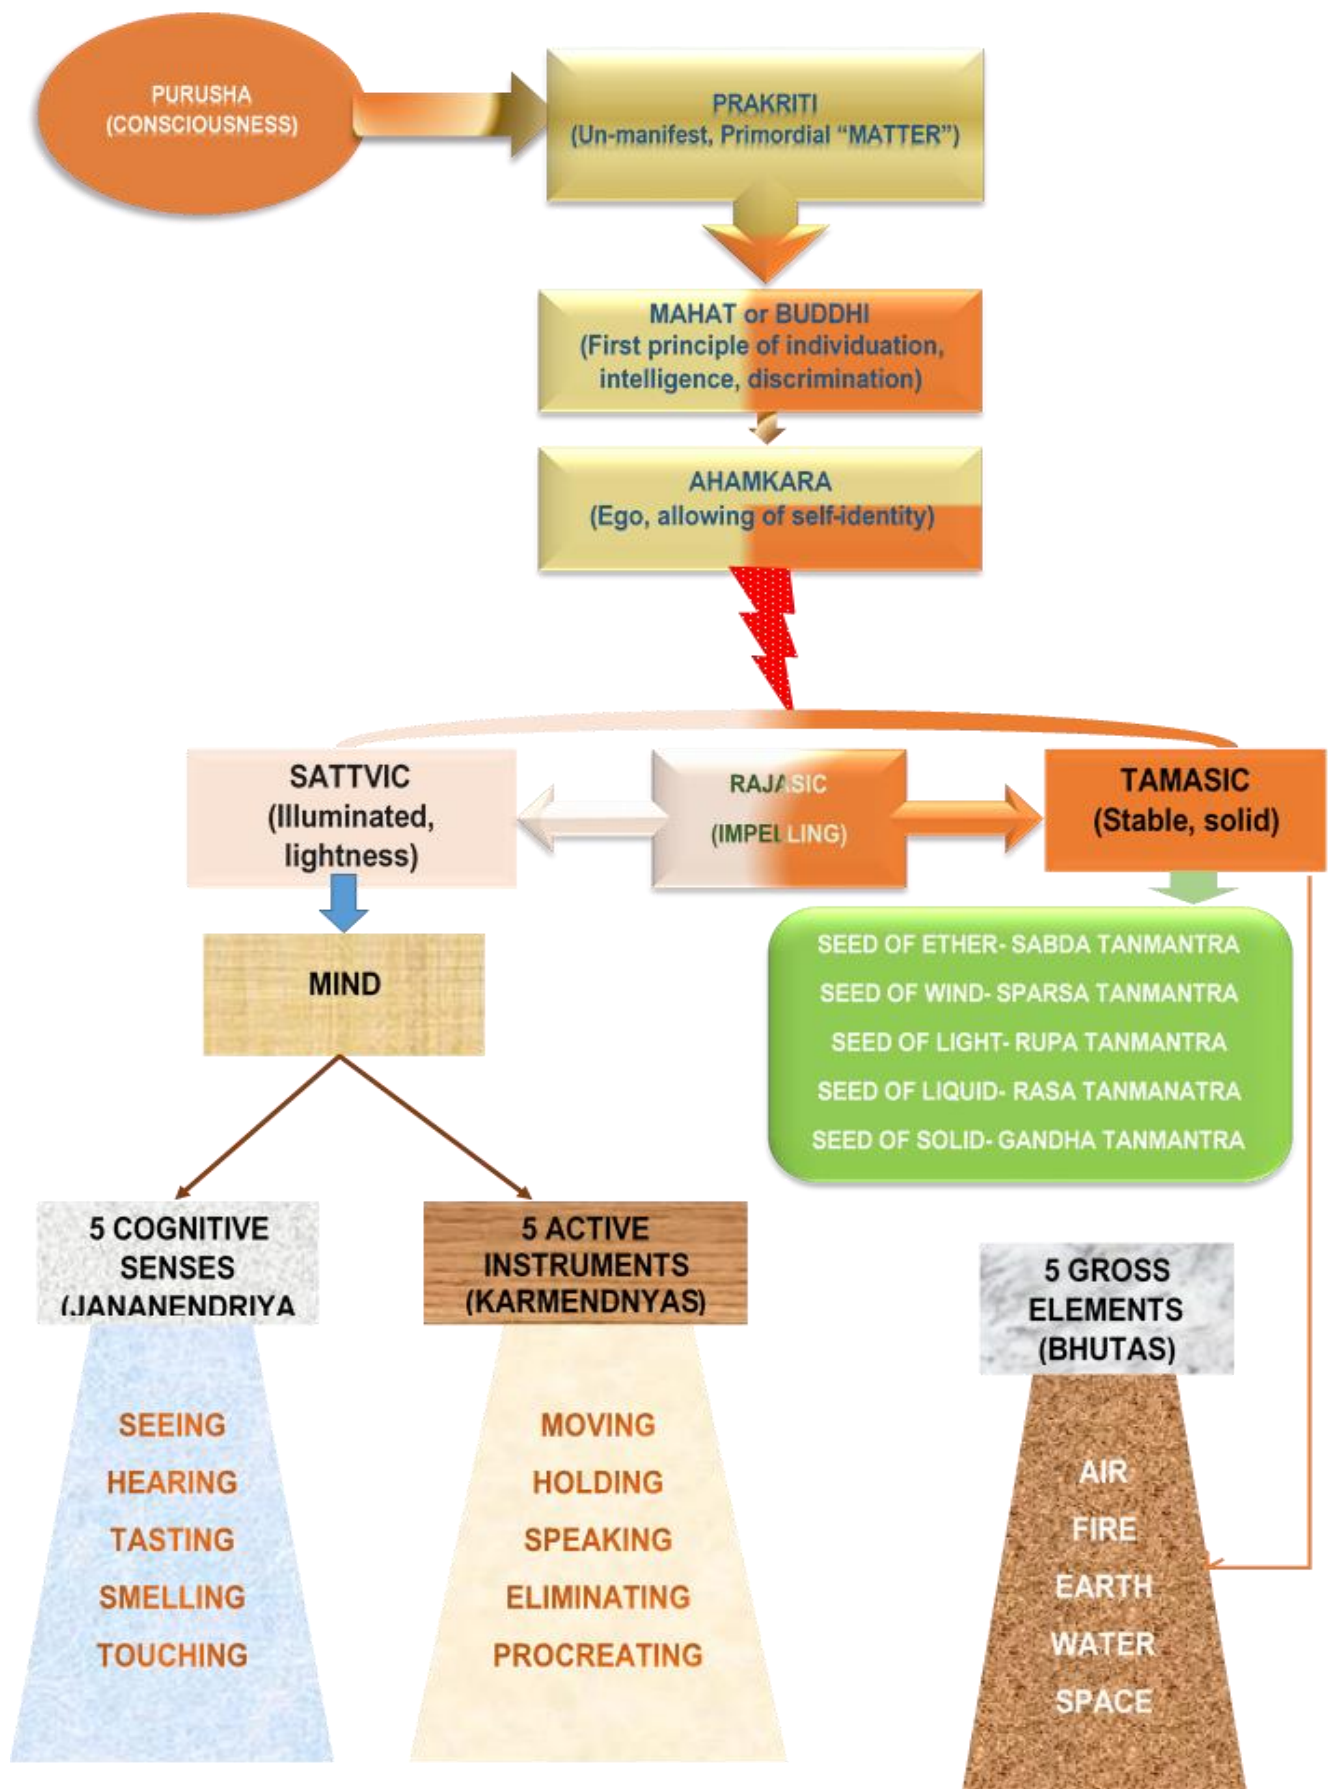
PURUSHA (CONSCIOUSNESS)

PRAKRITI (Un-manifest, Primordial "MATTER")

MAHAT or BUDDHI (First principle of individuation, intelligence, discrimination)

AHAMKARA (Ego, allowing of self-identity)

SATTVIC (Illuminated, lightness)

RAJASIC (IMPELLING)

TAMASIC (Stable, solid)

MIND

SEED OF ETHER- SABDA TANMANTRA
SEED OF WIND- SPARSA TANMANTRA
SEED OF LIGHT- RUPA TANMANTRA
SEED OF LIQUID- RASA TANMANATRA
SEED OF SOLID- GANDHA TANMANTRA

5 COGNITIVE SENSES (JANANENDRIYA

5 ACTIVE INSTRUMENTS (KARMENDNYAS)

5 GROSS ELEMENTS (BHUTAS)

SEEING
HEARING
TASTING
SMELLING
TOUCHING

MOVING
HOLDING
SPEAKING
ELIMINATING
PROCREATING

AIR
FIRE
EARTH
WATER
SPACE